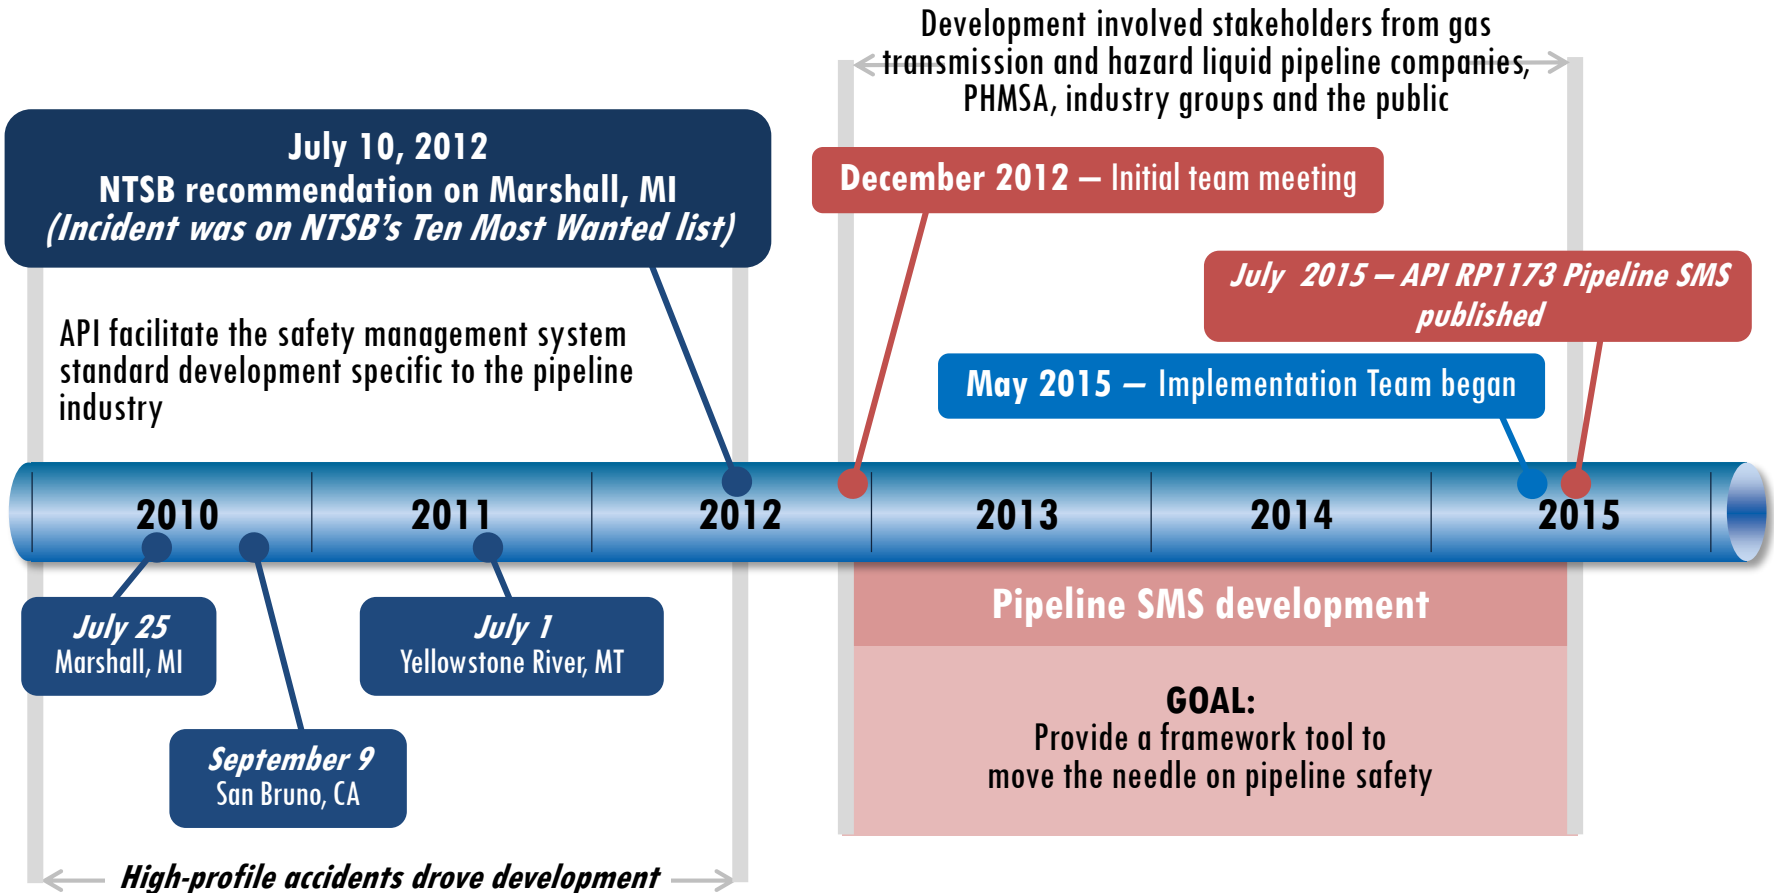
Development involved stakeholders from gas transmission and hazard liquid pipeline companies, PHMSA, industry groups and the public

July 10, 2012
NTSB recommendation on Marshall, MI
(Incident was on NTSB's Ten Most Wanted list)

December 2012 – Initial team meeting

July 2015 – API RP1173 Pipeline SMS published

API facilitate the safety management system standard development specific to the pipeline industry

May 2015 – Implementation Team began

2010

2011

2012

2013

2014

2015

Pipeline SMS development

July 25
Marshall, MI

July 1
Yellowstone River, MT

September 9
San Bruno, CA

GOAL:
Provide a framework tool to move the needle on pipeline safety

High-profile accidents drove development